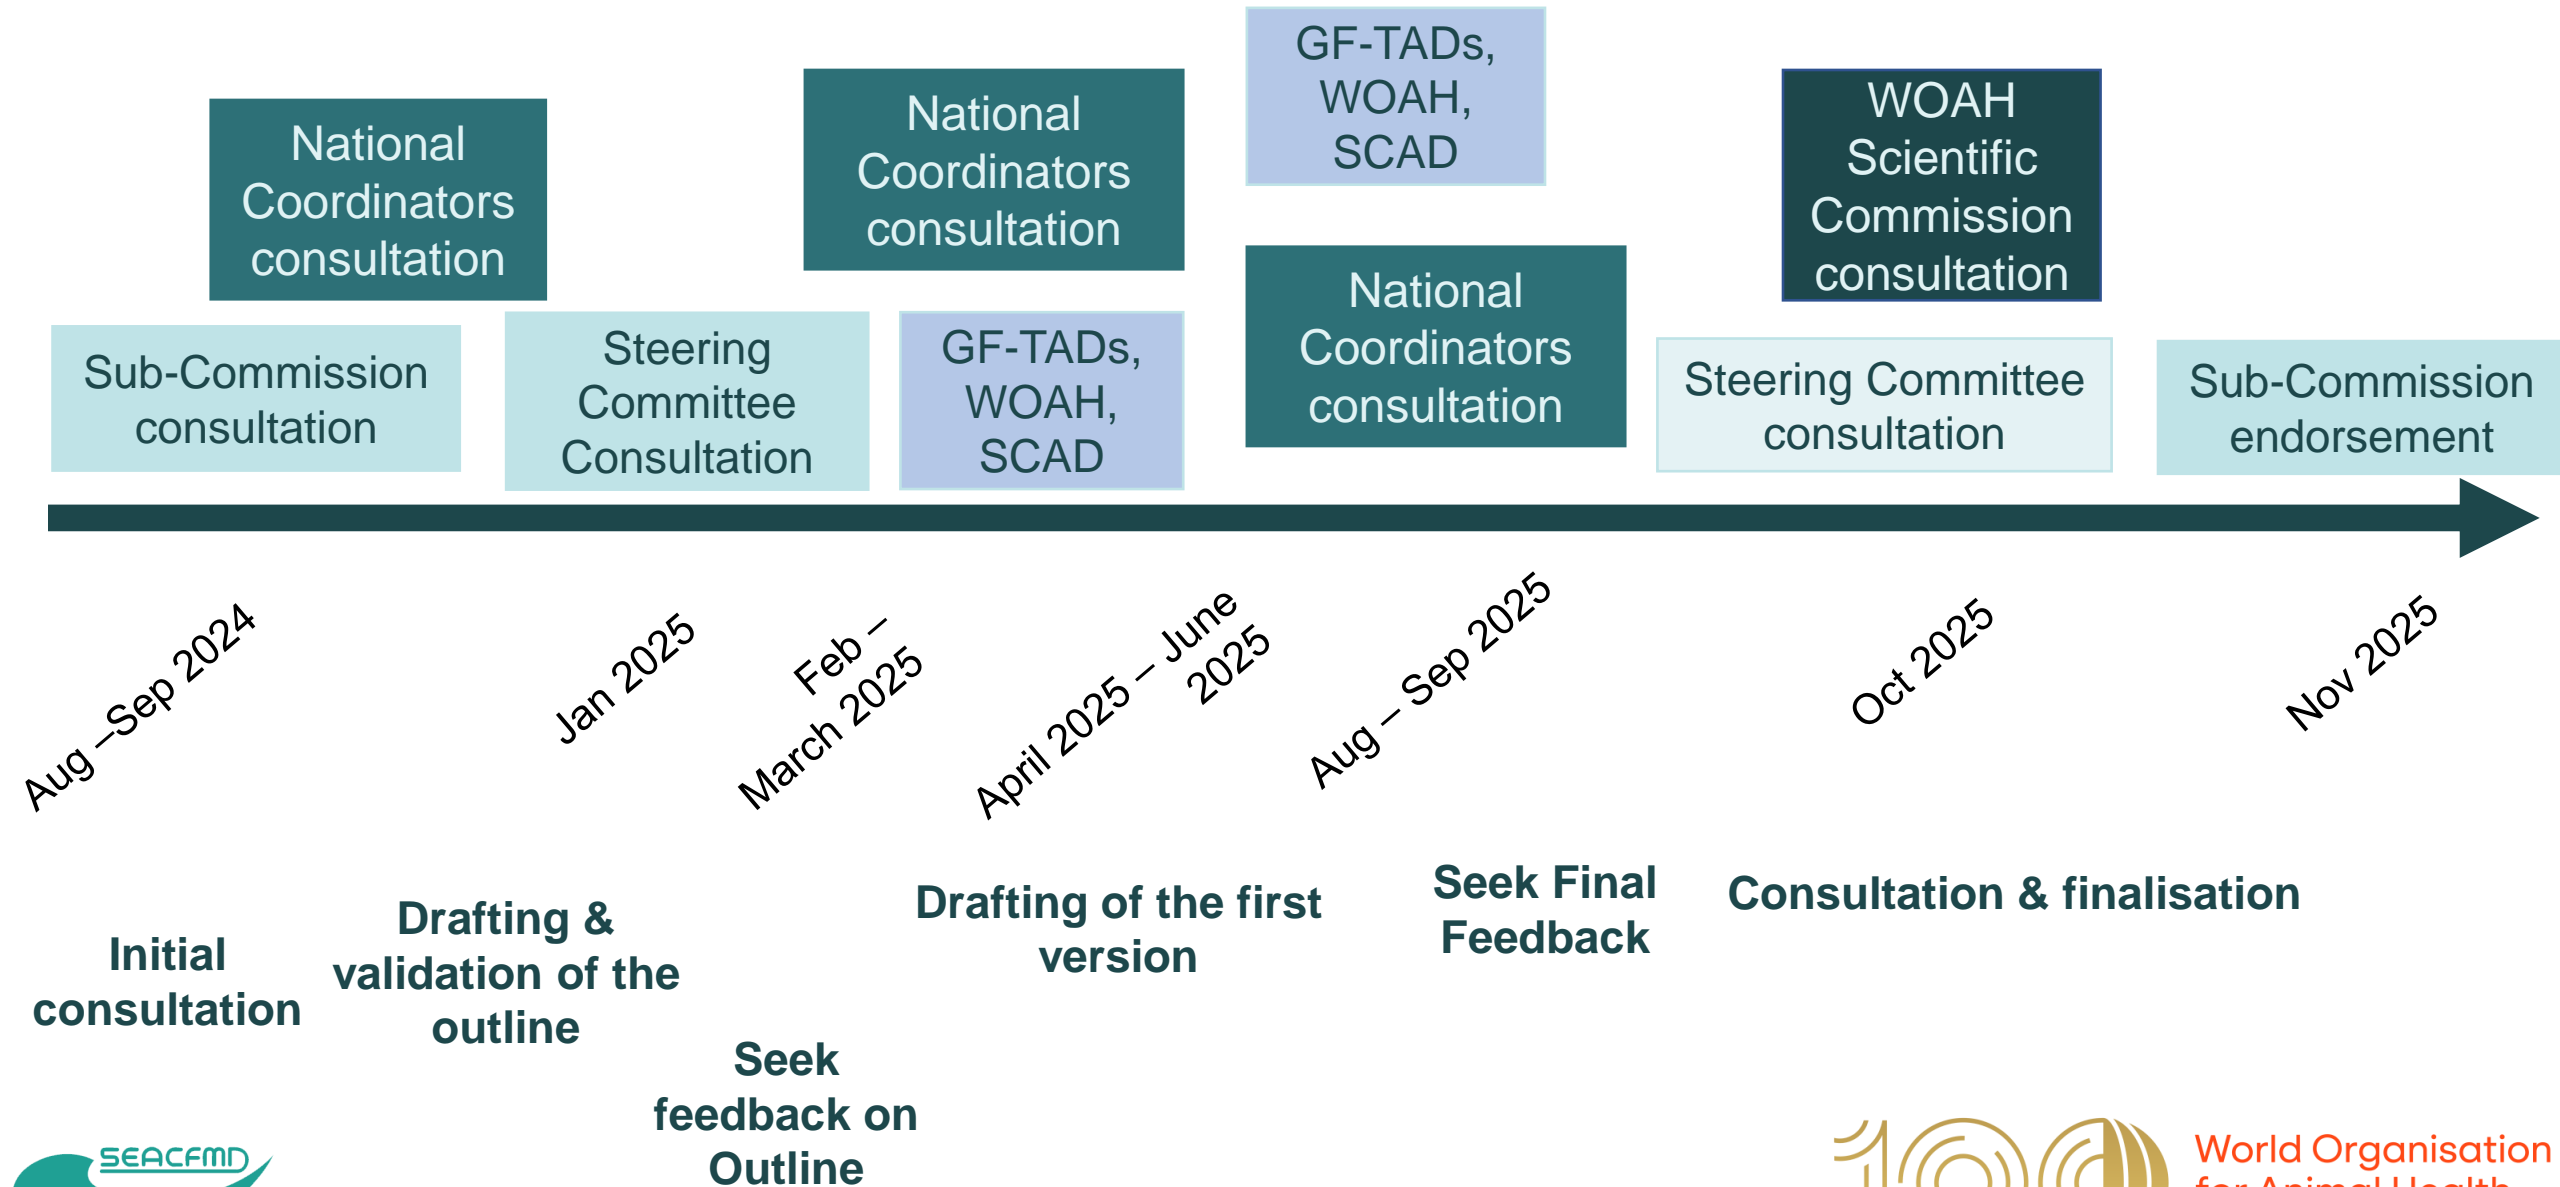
National Coordinators consultation

Sub-Commission consultation

Steering Committee Consultation

National Coordinators consultation

GF-TADs, WOAH, SCAD

GF-TADs, WOAH, SCAD

National Coordinators consultation

WOAH Scientific Commission consultation

Steering Committee consultation

Sub-Commission endorsement

Aug –Sep 2024

Jan 2025

Feb – March 2025

April 2025 – June 2025

Aug – Sep 2025

Oct 2025

Nov 2025

Initial consultation

Drafting & validation of the outline

Seek feedback on Outline

Drafting of the first version

Seek Final Feedback

Consultation & finalisation

SEACFMD

World Organisation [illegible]